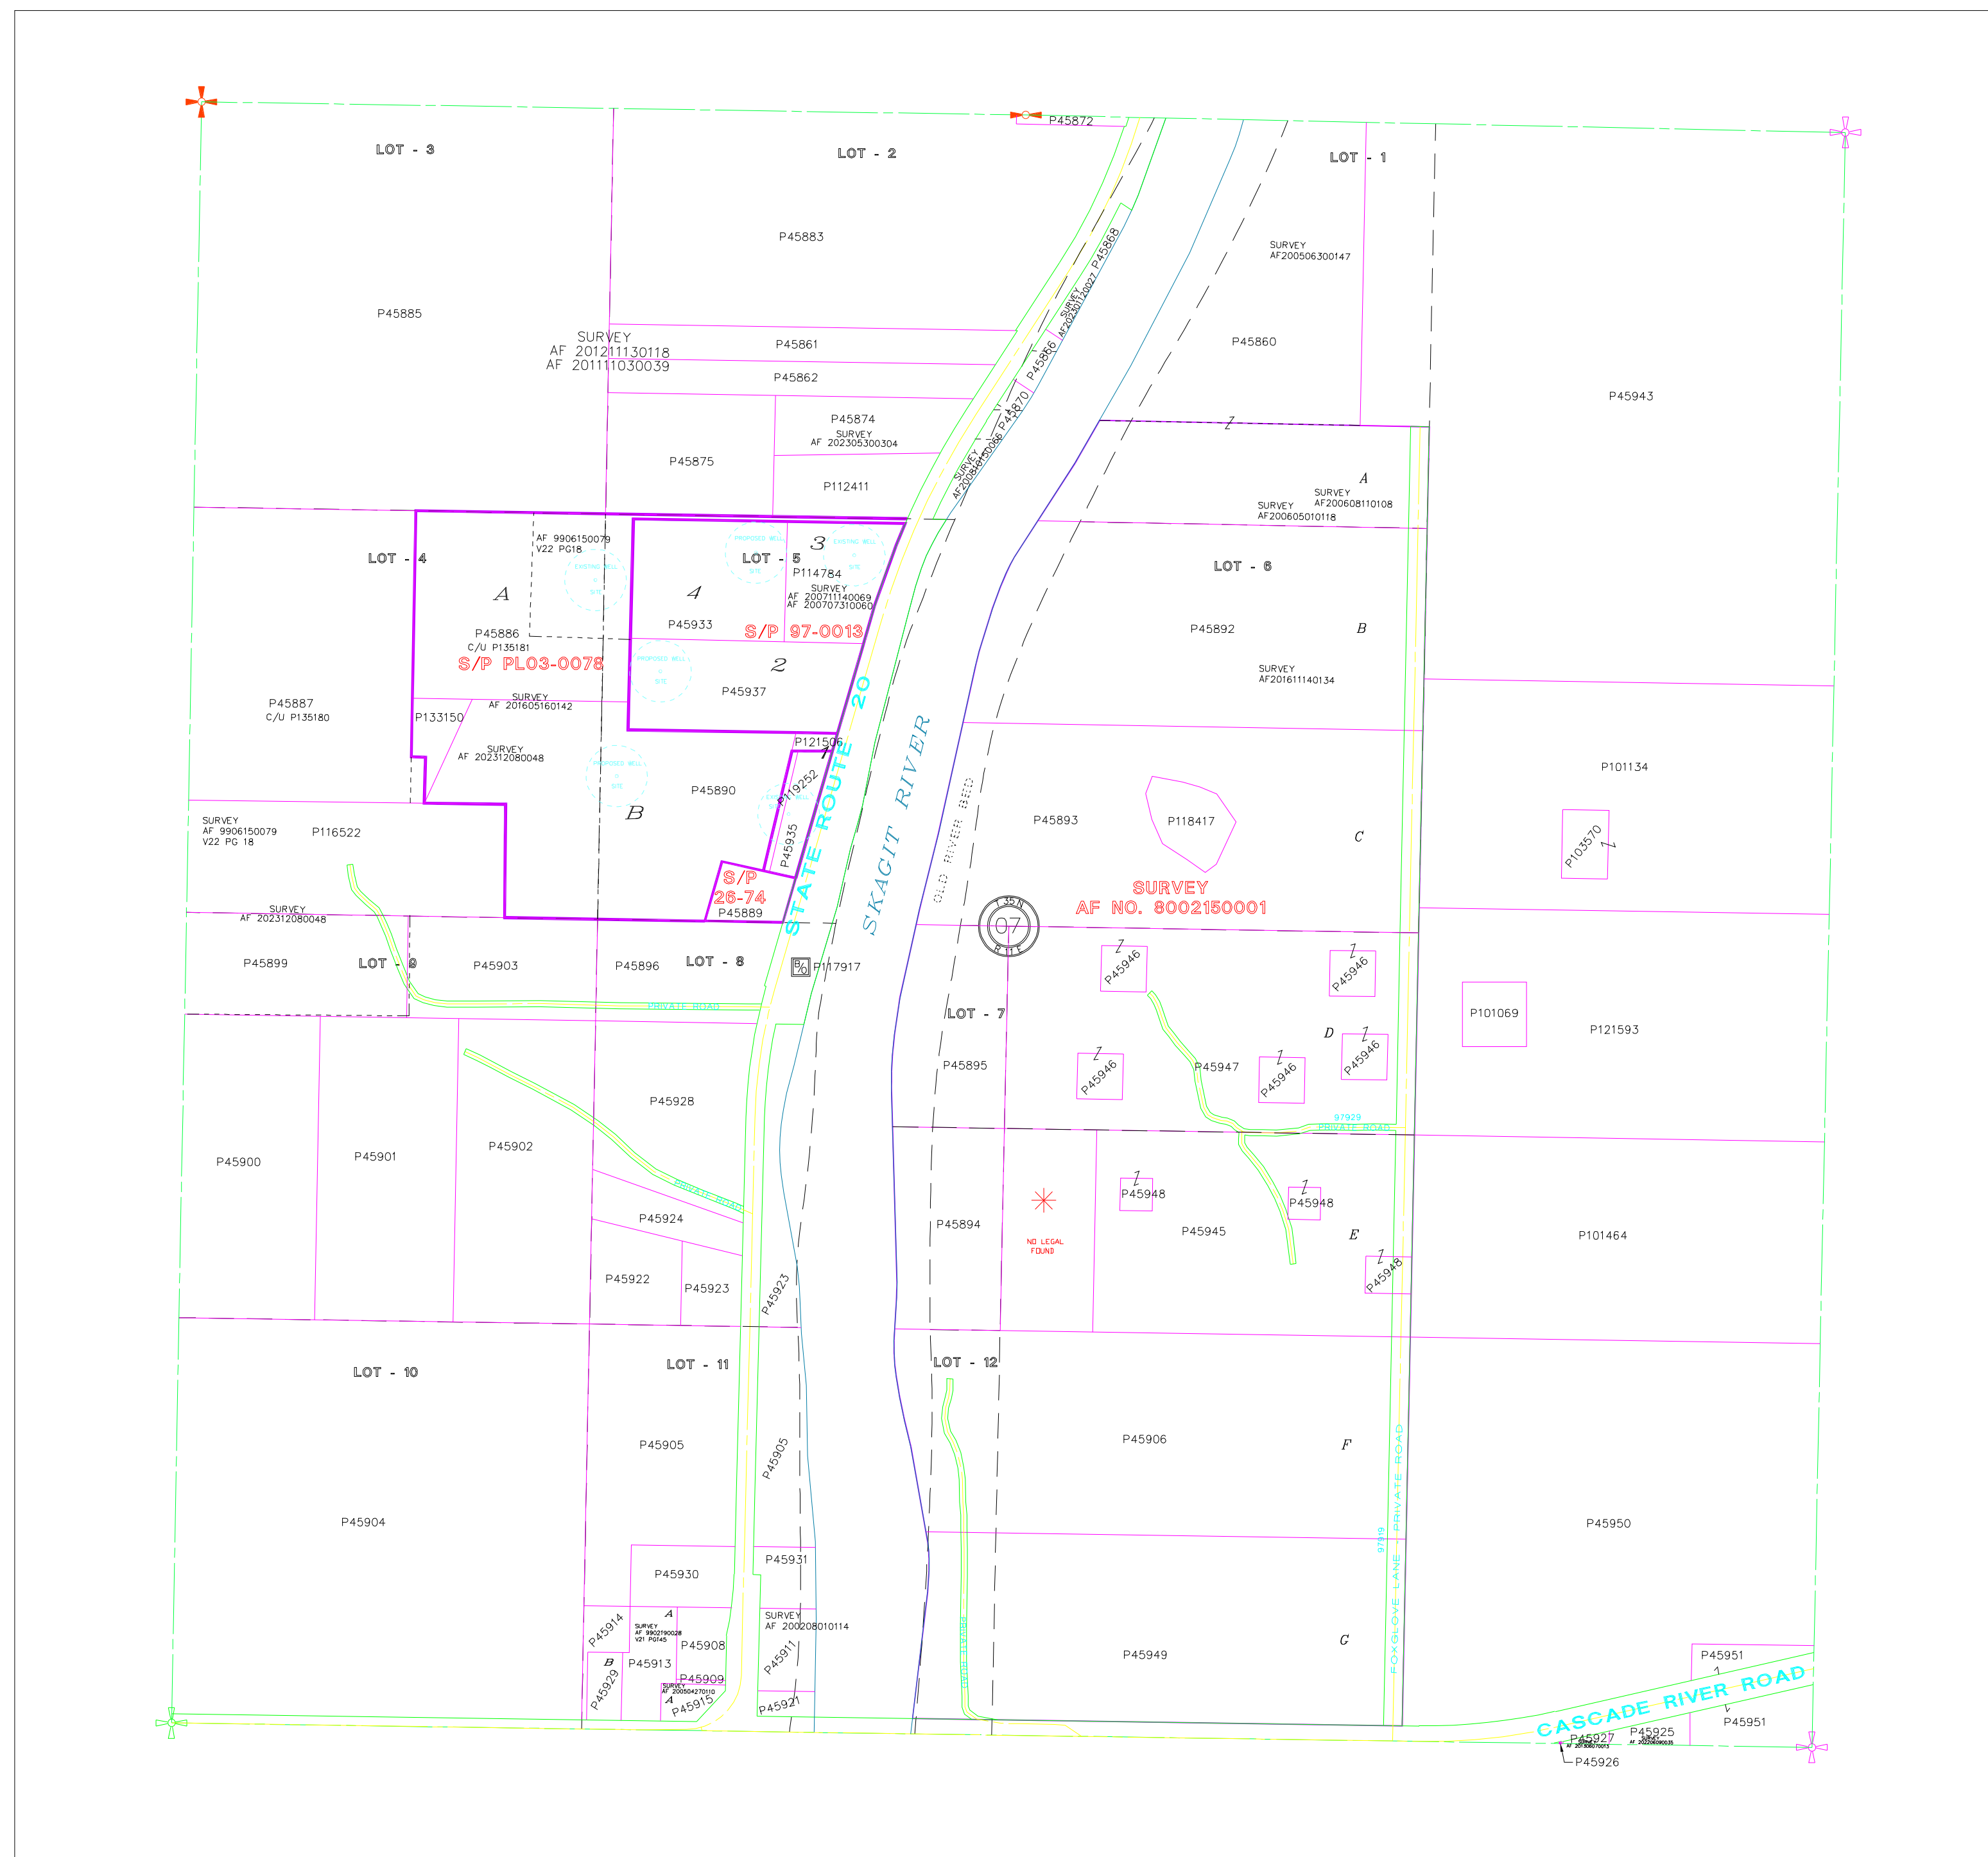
P45872
LOT - 3
LOT - 2
LOT - 1
P45883
SURVEY AF200506300147
P45885
SURVEY AF 201211130118 AF 201111030039
P45861
P45862
SURVEY AF20230112002 P45868
P45866
P45860
P45943
P45874 SURVEY AF 202305300304
P45870
P45875
P112411
SURVEY AF200808150066
A
SURVEY AF200608110108
SURVEY AF200605010118
LOT - 4
AF 9906150079 V22 PG18
3
LOT - 5
P114784
SURVEY AF 200711140069 AF 200707310060
LOT - 6
A
4
P45933
S/P 97-0013
P45886 C/U P135181
S/P PL03-0078
2
P45892
B
SURVEY AF201611140134
P45887 C/U P135180
SURVEY AF 201605160142
P133150
P45937
20
P121506
SURVEY AF 202312080048
1
P119252
SKAGIT RIVER
P101134
P45890
STATE ROUTE 20
OLD RIVER BED
SURVEY AF 9906150079 V22 PG 18
P116522
B
P45935
P45893
P118417
C
P103570
S/P 26-74
P45889
SURVEY AF NO. 8002150001
SURVEY AF 202312080048
35N 07 R11
P45899
LOT - 9
P45903
P45896
LOT - 8
P117917
P45946
P45946
P101069
P121593
PRIVATE ROAD
LOT - 7
D
P45895
P45946
P45947
P45946
P45946
P45928
97929 PRIVATE ROAD
P45900
P45901
P45902
PRIVATE ROAD
P45894
P45948
P45948
P45924
NO LEGAL FOUND
P45945
E
P101464
P45922
P45923
P45923
P45948
LOT - 10
LOT - 11
LOT - 12
P45905
P45905
P45906
F
P45904
P45950
P45931
P45930
97929 FOXGLOVE LANE - PRIVATE ROAD
SURVEY AF 200208010114
P45914
A
SURVEY AF 9902190028 V21 PG145
P45908
P45949
G
P45911
B
P45913
P45929
P45909
SURVEY AF 200504270110
A
P45915
P45921
P45951
P45951
CASCADE RIVER ROAD
P45927
P45925
P45926